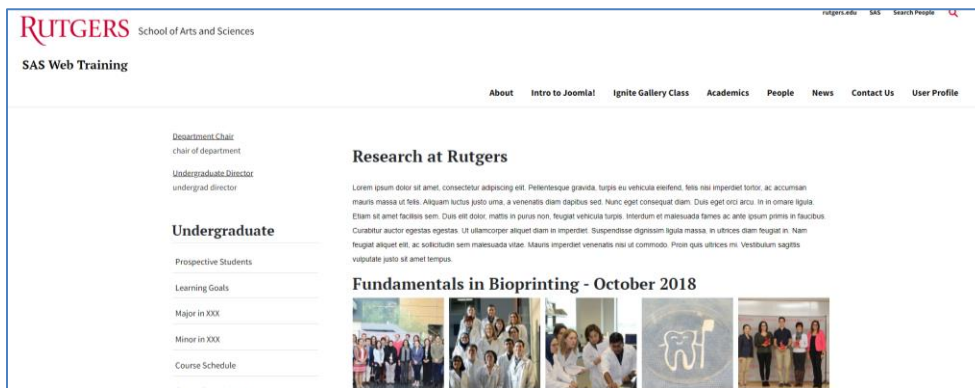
RUTGERS School of Arts and Sciences

rutgers.edu SAS Search People

SAS Web Training

About Intro to Joomla! Ignite Gallery Class Academics People News Contact Us User Profile

Department Chair
chair of department

Undergraduate Director
undergrad director

Undergraduate

Prospective Students

Learning Goals

Major in XXX

Minor in XXX

Course Schedule

Research at Rutgers

Lorem ipsum dolor sit amet, consectetur adipiscing elit. Pellentesque gravida, turpis eu vehicula eleifend, felis nisi imperdiet tortor, ac accumsan mauris massa ut felis. Aliquam luctus justo urna, a venenatis diam dapibus sed. Nunc eget consequat diam. Duis eget orci arcu. In in ornare ligula. Etiam sit amet facilisis sem. Duis elit dolor, mattis in purus non, feugiat vehicula turpis. Interdum et malesuada fames ac ante ipsum primis in faucibus. Curabitur auctor egestas egestas. Ut ullamcorper aliquet diam in imperdiet. Suspendisse dignissim ligula massa, in ultrices diam feugiat in. Nam feugiat aliquet elit, ac sollicitudin sem malesuada vitae. Mauris imperdiet venenatis nisi ut commodo. Proin quis ultrices mi. Vestibulum sagittis vulputate justo sit amet tempus.

Fundamentals in Bioprinting - October 2018